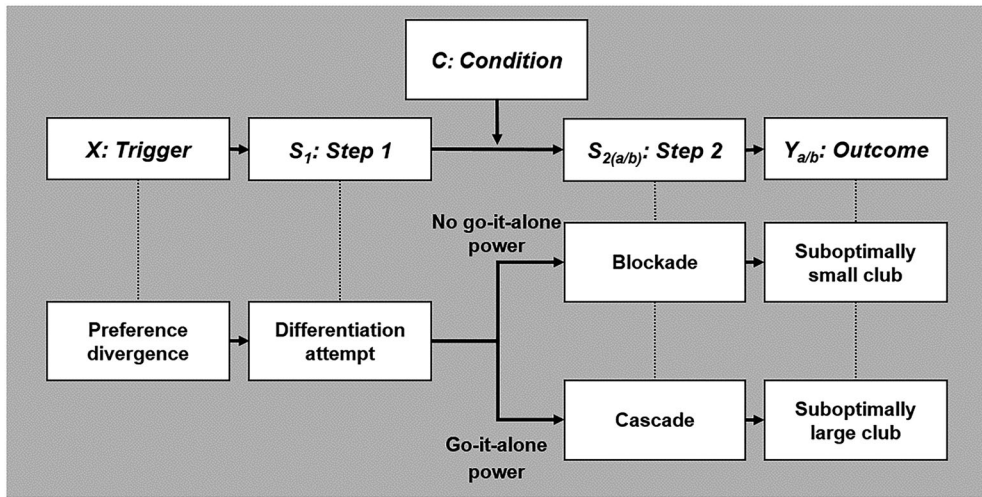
C: Condition

X: Trigger

$S_1$: Step 1

$S_{2(a/b)}$: Step 2

$Y_{a/b}$: Outcome

No go-it-alone power

Blockade

Suboptimally small club

Preference divergence

Differentiation attempt

Cascade

Suboptimally large club

Go-it-alone power